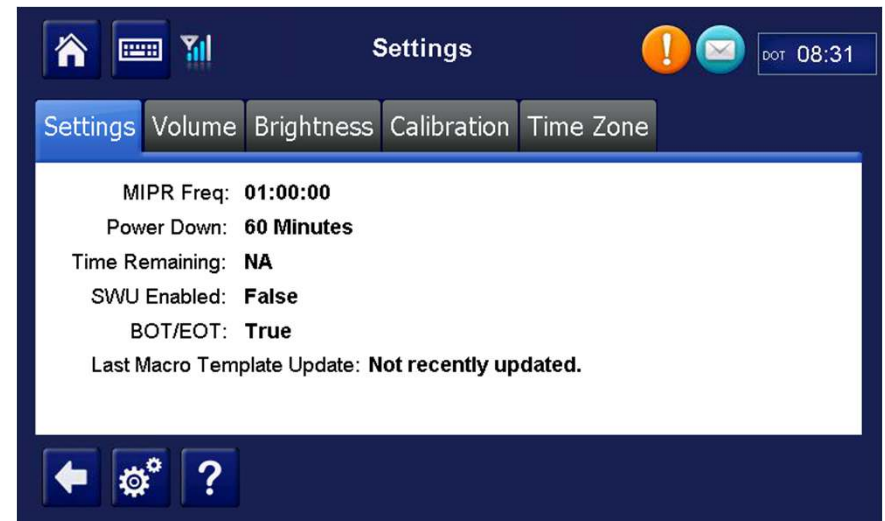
Settings

DOT 08:31

Settings | Volume | Brightness | Calibration | Time Zone

MIPR Freq: 01:00:00
Power Down: 60 Minutes
Time Remaining: NA
SWU Enabled: False
BOT/EOT: True
Last Macro Template Update: Not recently updated.

?